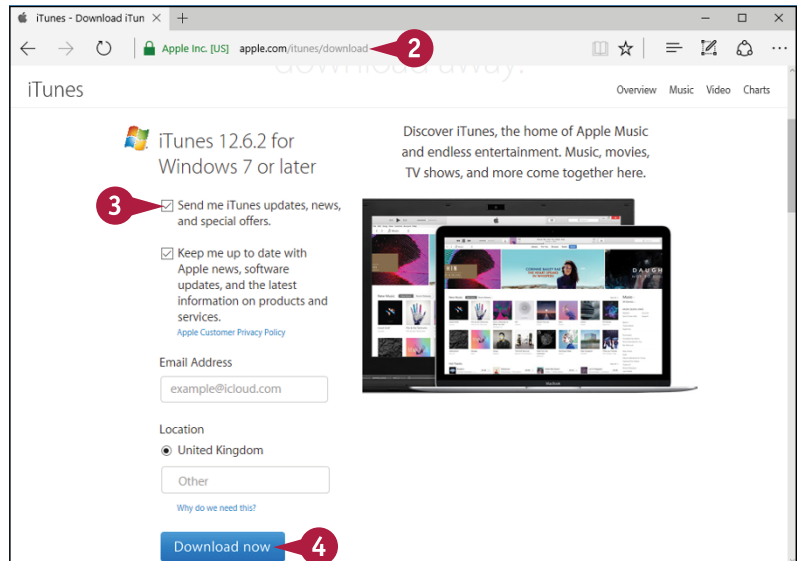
iTunes - Download iTun ×  +

Apple Inc. [US]  apple.com/itunes/download

2

download away.

iTunes

Overview  Music  Video  Charts

iTunes 12.6.2 for Windows 7 or later

3

Send me iTunes updates, news, and special offers.

Keep me up to date with Apple news, software updates, and the latest information on products and services.

Apple Customer Privacy Policy

Email Address

example@icloud.com

Location

United Kingdom

Other

Why do we need this?

Download now

4

Discover iTunes, the home of Apple Music and endless entertainment. Music, movies, TV shows, and more come together here.

DAUGH

MacBook